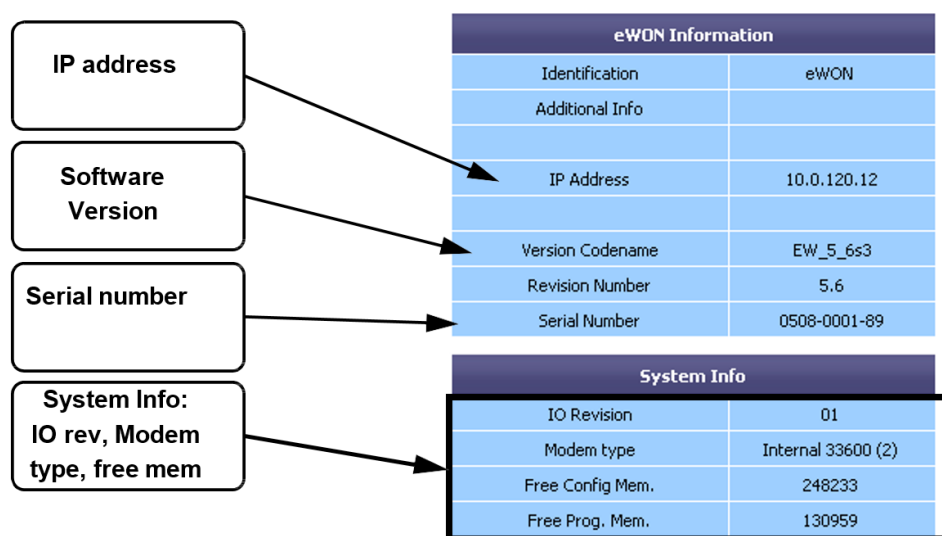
IP address

Software Version

Serial number

System Info: IO rev, Modem type, free mem

| eWON Information | |
|---|---|
| Identification | eWON |
| Additional Info | |
| | |
| IP Address | 10.0.120.12 |
| | |
| Version Codename | EW_5_6s3 |
| Revision Number | 5.6 |
| Serial Number | 0508-0001-89 |

| System Info | |
|---|---|
| IO Revision | 01 |
| Modem type | Internal 33600 (2) |
| Free Config Mem. | 248233 |
| Free Prog. Mem. | 130959 |